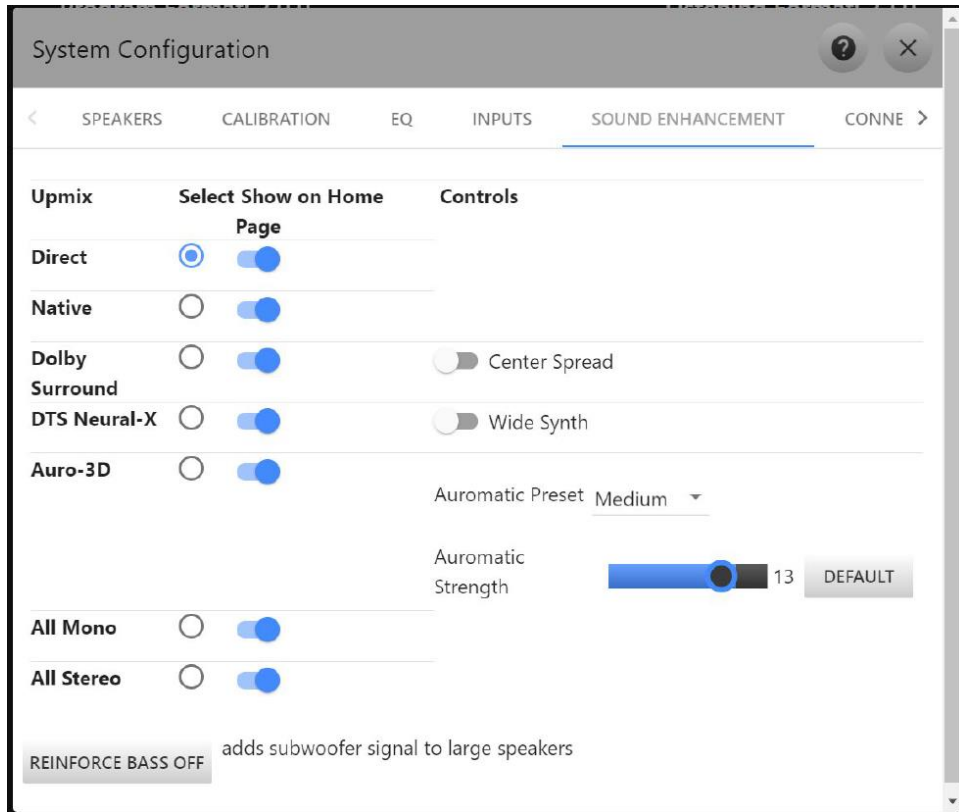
System Configuration

SPEAKERS CALIBRATION EQ INPUTS SOUND ENHANCEMENT CONNE

| Upmix | Select | Show on Home Page | Controls |
|---|---|---|---|
| Direct | | | |
| Native | | | |
| Dolby Surround | | | Center Spread |
| DTS Neural-X | | | Wide Synth |
| Auro-3D | | | Auromatic Preset Medium<br>Auromatic Strength 13 DEFAULT |
| All Mono | | | |
| All Stereo | | | |

REINFORCE BASS OFF adds subwoofer signal to large speakers